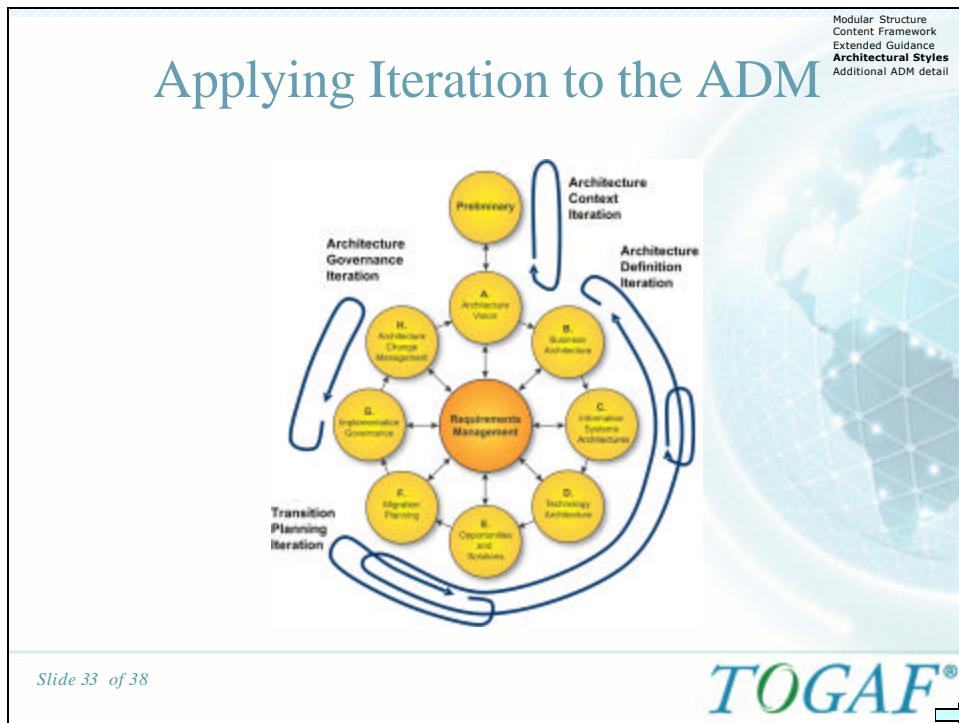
Modular Structure
Content Framework
Extended Guidance
**Architectural Styles**
Additional ADM detail

Applying Iteration to the ADM

Preliminary

Architecture Context Iteration

Architecture Governance Iteration

Architecture Definition Iteration

A. Architecture Vision

H. Architecture Change Management

B. Business Architecture

G. Implementation Governance

Requirements Management

C. Information Systems Architectures

F. Migration Planning

D. Technology Architecture

E. Opportunities and Solutions

Transition Planning Iteration

Slide 33 of 38

TOGAF®